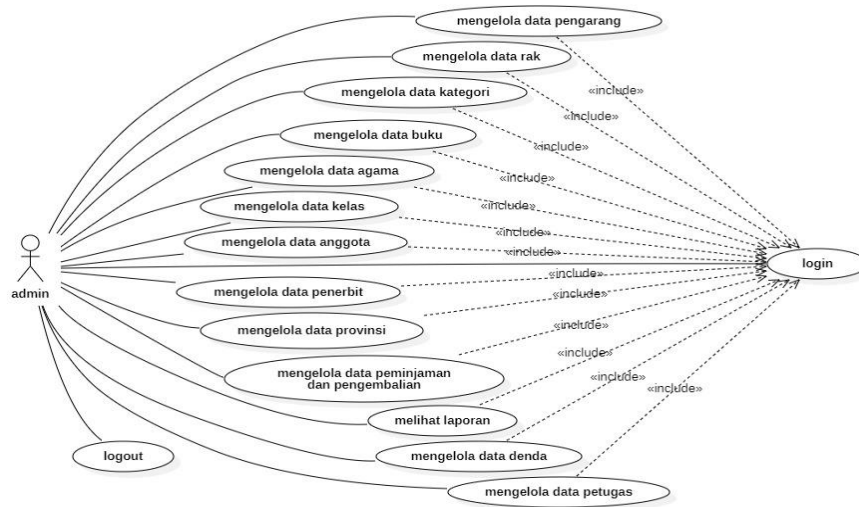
mengelola data pengarang

mengelola data rak

«include»

mengelola data kategori

«include»

«include»

mengelola data buku

«include»

mengelola data agama

«include»

mengelola data kelas

«include»

mengelola data anggota

«include»

admin

login

«include»

mengelola data penerbit

«include»

mengelola data provinsi

«include»

mengelola data peminjaman dan pengembalian

«include»

«include»

melihat laporan

«include»

logout

mengelola data denda

mengelola data petugas